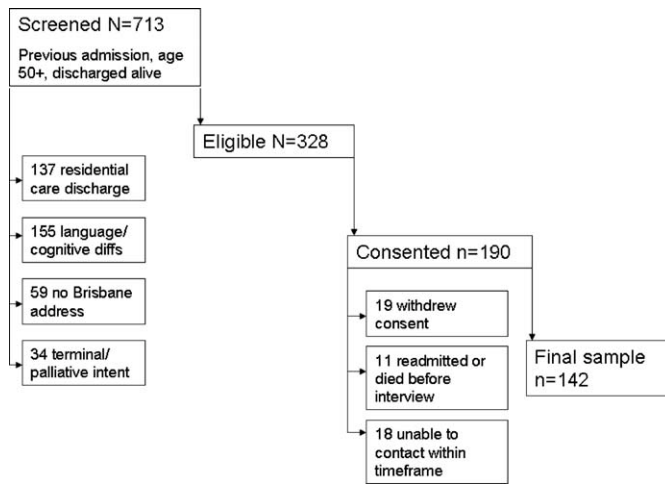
Screened N=713

Previous admission, age 50+, discharged alive

Eligible N=328

137 residential care discharge

155 language/ cognitive diffs

59 no Brisbane address

34 terminal/ palliative intent

Consented n=190

19 withdrew consent

11 readmitted or died before interview

18 unable to contact within timeframe

Final sample n=142